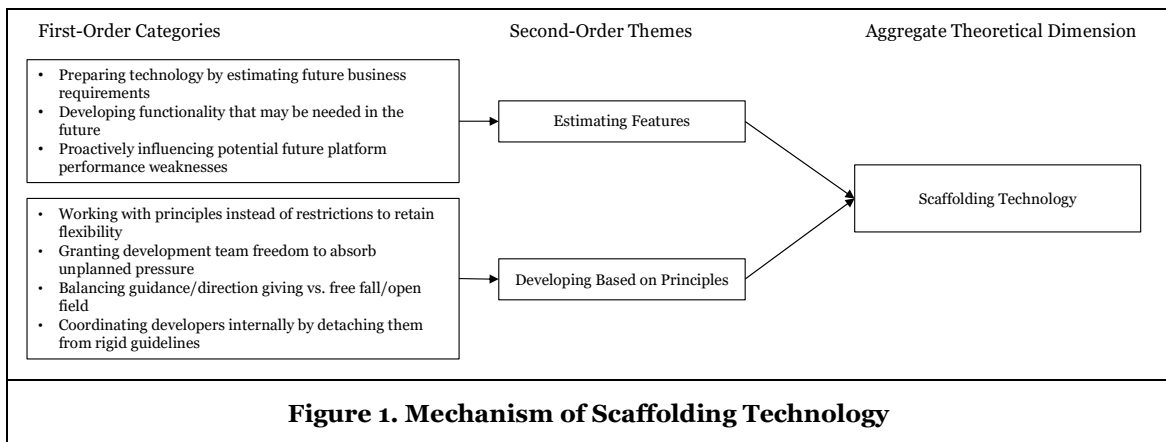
First-Order Categories

Second-Order Themes

Aggregate Theoretical Dimension

- Preparing technology by estimating future business requirements
- Developing functionality that may be needed in the future
- Proactively influencing potential future platform performance weaknesses

Estimating Features

- Working with principles instead of restrictions to retain flexibility
- Granting development team freedom to absorb unplanned pressure
- Balancing guidance/direction giving vs. free fall/open field
- Coordinating developers internally by detaching them from rigid guidelines

Developing Based on Principles

Scaffolding Technology

**Figure 1. Mechanism of Scaffolding Technology**